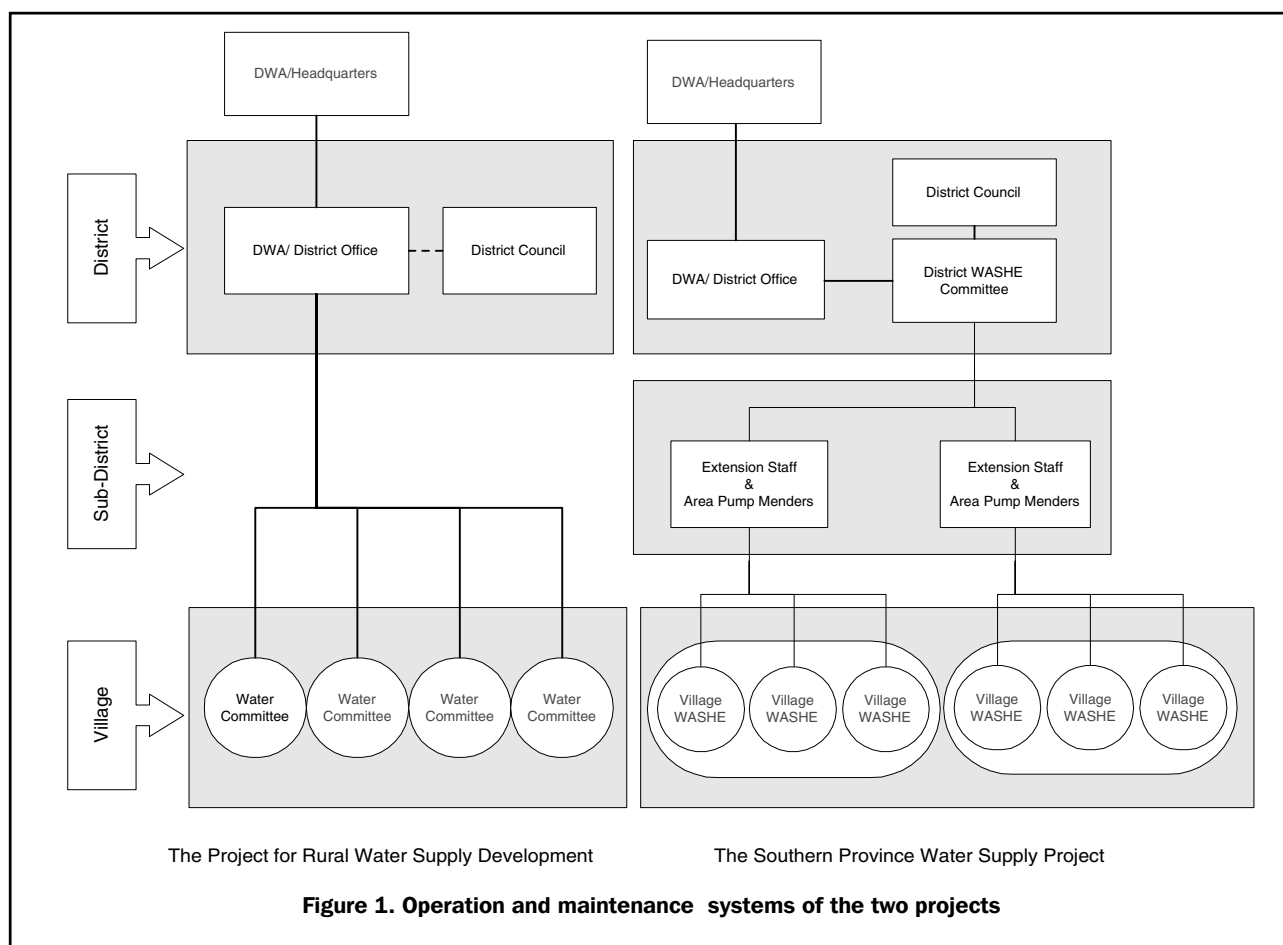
District

Sub-District

Village

DWA/Headquarters

DWA/ District Office

District Council

Water Committee

Water Committee

Water Committee

Water Committee

DWA/Headquarters

District Council

DWA/ District Office

District WASHE Committee

Extension Staff & Area Pump Menders

Extension Staff & Area Pump Menders

Village WASHE

Village WASHE

Village WASHE

Village WASHE

Village WASHE

Village WASHE

The Project for Rural Water Supply Development

The Southern Province Water Supply Project

Figure 1. Operation and maintenance systems of the two projects